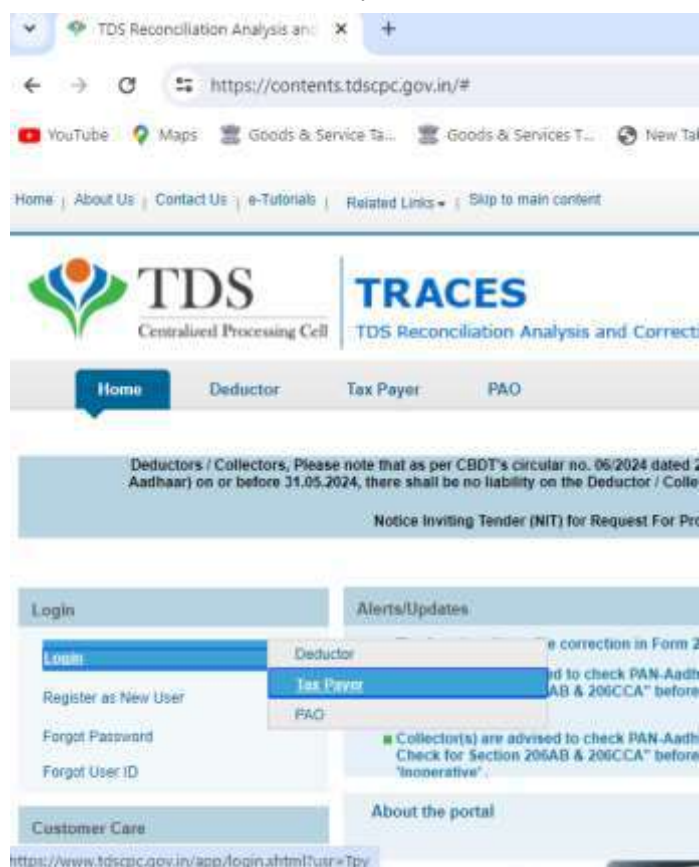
TDS Reconciliation Analysis an

https://contents.tdscpc.gov.in/#

YouTube Maps Goods & Service Ta... Goods & Services T... New Tal

Home | About Us | Contact Us | e-Tutorials | Related Links ▾ | Skip to main content

TDS
Centralized Processing Cell

TRACES
TDS Reconciliation Analysis and Correcti

Home Deductor Tax Payer PAO

Deductors / Collectors, Please note that as per CBDT's circular no. 06/2024 dated 2 Aadhaar) on or before 31.05.2024, there shall be no liability on the Deductor / Colle

Notice Inviting Tender (NIT) for Request For Pro

Login

Login
Register as New User
Forgot Password
Forgot User ID

Deductor
Tax Payer
PAO

Alerts/Updates

e correction in Form 2
d to check PAN-Aadh
AB & 206CCA" before

Collector(s) are advised to check PAN-Aadh Check for Section 206AB & 206CCA" before 'Inoperative'.

About the portal

Customer Care

https://www.tdscpc.gov.in/app/login.xhtml?usr=Tpy